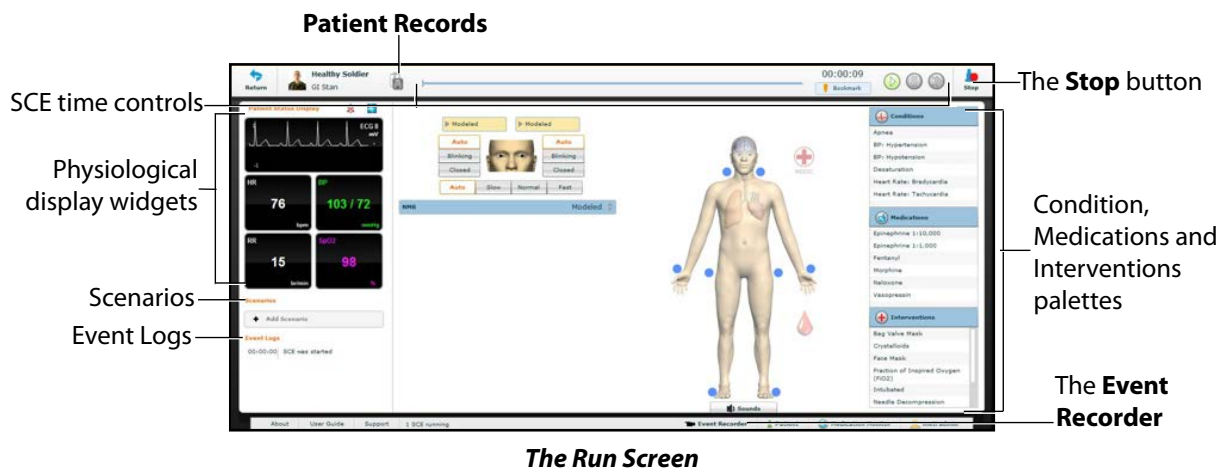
Patient Records

SCE time controls

The **Stop** button

Physiological display widgets

Scenarios

Event Logs

Condition, Medications and Interventions palettes

The **Event Recorder**

Return

Healthy Soldier

GI Stan

00:00:09

Bookmark

Stop

Patient Status Display

ECG II

mV

HR

76

bpm

BP

103 / 72

mmHg

RR

15

br/min

SpO2

98

%

Scenarios

Add Scenario

Event Logs

00:00:00 SCE was started

Modeled

Modeled

Auto

Blinking

Closed

Auto

Blinking

Closed

Auto

Slow

Normal

Fast

NMB

Modeled

MEDIC

Sounds

Conditions

Apnea

BP: Hypertension

BP: Hypotension

Desaturation

Heart Rate: Bradycardia

Heart Rate: Tachycardia

Medications

Epinephrine 1:10,000

Epinephrine 1:1,000

Fentanyl

Morphine

Naloxone

Vasopressin

Interventions

Bag Valve Mask

Crystalloids

Face Mask

Fraction of Inspired Oxygen (FiO2)

Intubated

Needle Decompression

About

User Guide

Support

1 SCE running

Event Recorder

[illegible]

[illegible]

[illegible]

*The Run Screen*